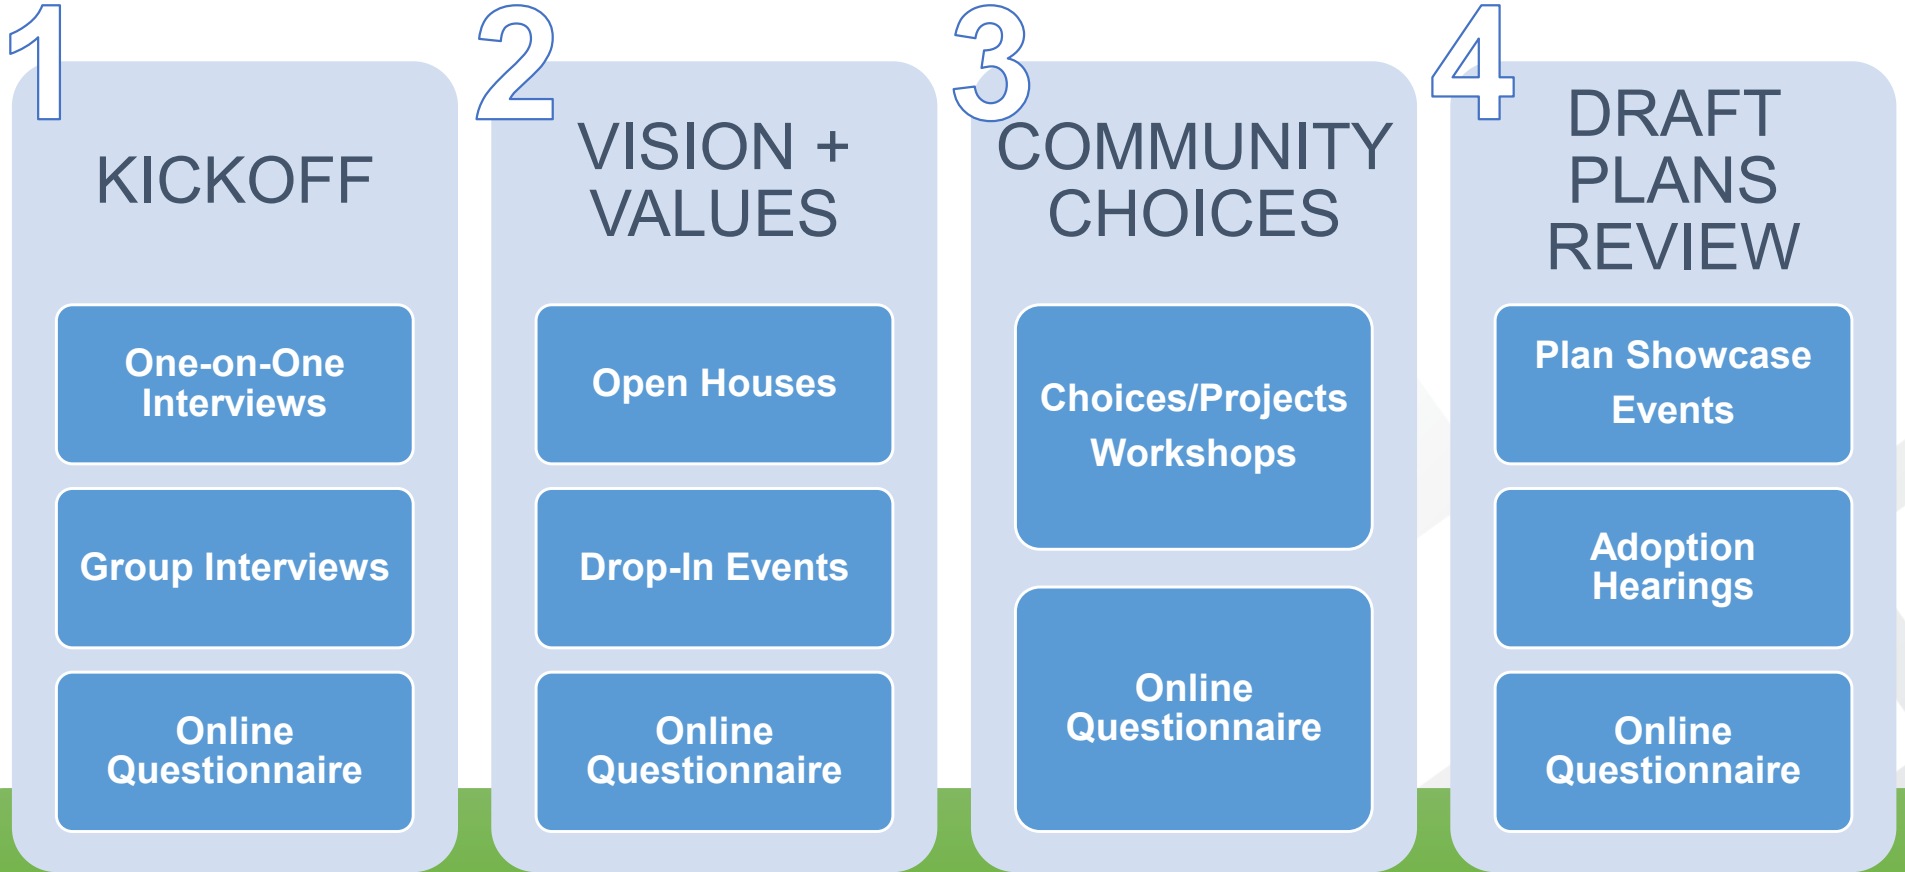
1

KICKOFF

One-on-One Interviews

Group Interviews

Online Questionnaire

2

VISION + VALUES

Open Houses

Drop-In Events

Online Questionnaire

3

COMMUNITY CHOICES

Choices/Projects Workshops

Online Questionnaire

4

DRAFT PLANS REVIEW

Plan Showcase Events

Adoption Hearings

Online Questionnaire